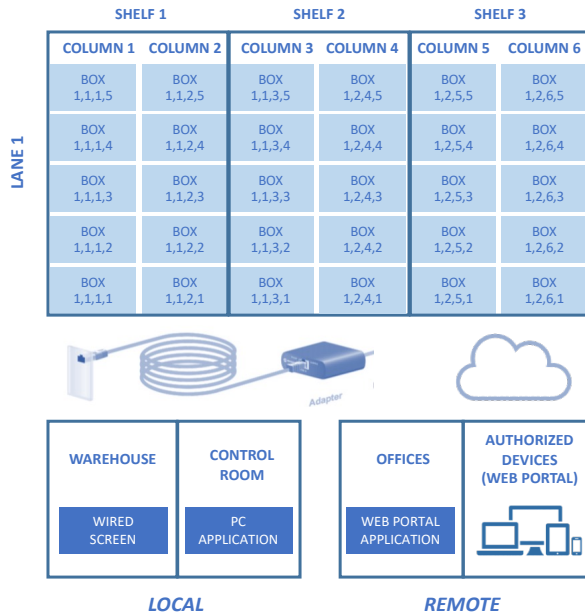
SHELF 1 SHELF 2 SHELF 3

LANE 1

| COLUMN 1 | COLUMN 2 | COLUMN 3 | COLUMN 4 | COLUMN 5 | COLUMN 6 |
|---|---|---|---|---|---|
| BOX 1,1,1,5 | BOX 1,1,2,5 | BOX 1,1,3,5 | BOX 1,2,4,5 | BOX 1,2,5,5 | BOX 1,2,6,5 |
| BOX 1,1,1,4 | BOX 1,1,2,4 | BOX 1,1,3,4 | BOX 1,2,4,4 | BOX 1,2,5,4 | BOX 1,2,6,4 |
| BOX 1,1,1,3 | BOX 1,1,2,3 | BOX 1,1,3,3 | BOX 1,2,4,3 | BOX 1,2,5,3 | BOX 1,2,6,3 |
| BOX 1,1,1,2 | BOX 1,1,2,2 | BOX 1,1,3,2 | BOX 1,2,4,2 | BOX 1,2,5,2 | BOX 1,2,6,2 |
| BOX 1,1,1,1 | BOX 1,1,2,1 | BOX 1,1,3,1 | BOX 1,2,4,1 | BOX 1,2,5,1 | BOX 1,2,6,1 |

Adapter

WAREHOUSE
WIRED SCREEN

CONTROL ROOM
PC APPLICATION

OFFICES
WEB PORTAL APPLICATION

AUTHORIZED DEVICES (WEB PORTAL)

LOCAL

REMOTE